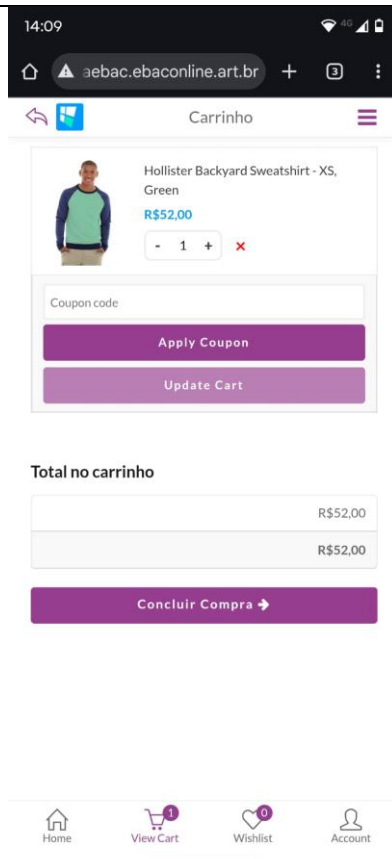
14:09

4G

aebac.ebaconline.art.br

3

Carrinho

Hollister Backyard Sweatshirt - XS, Green

R$52,00

- 1 +

×

Coupon code

Apply Coupon

Update Cart

Total no carrinho

| R$52,00 |
|---|
| R$52,00 |

Concluir Compra

Home

1

View Cart

0

Wishlist

Account